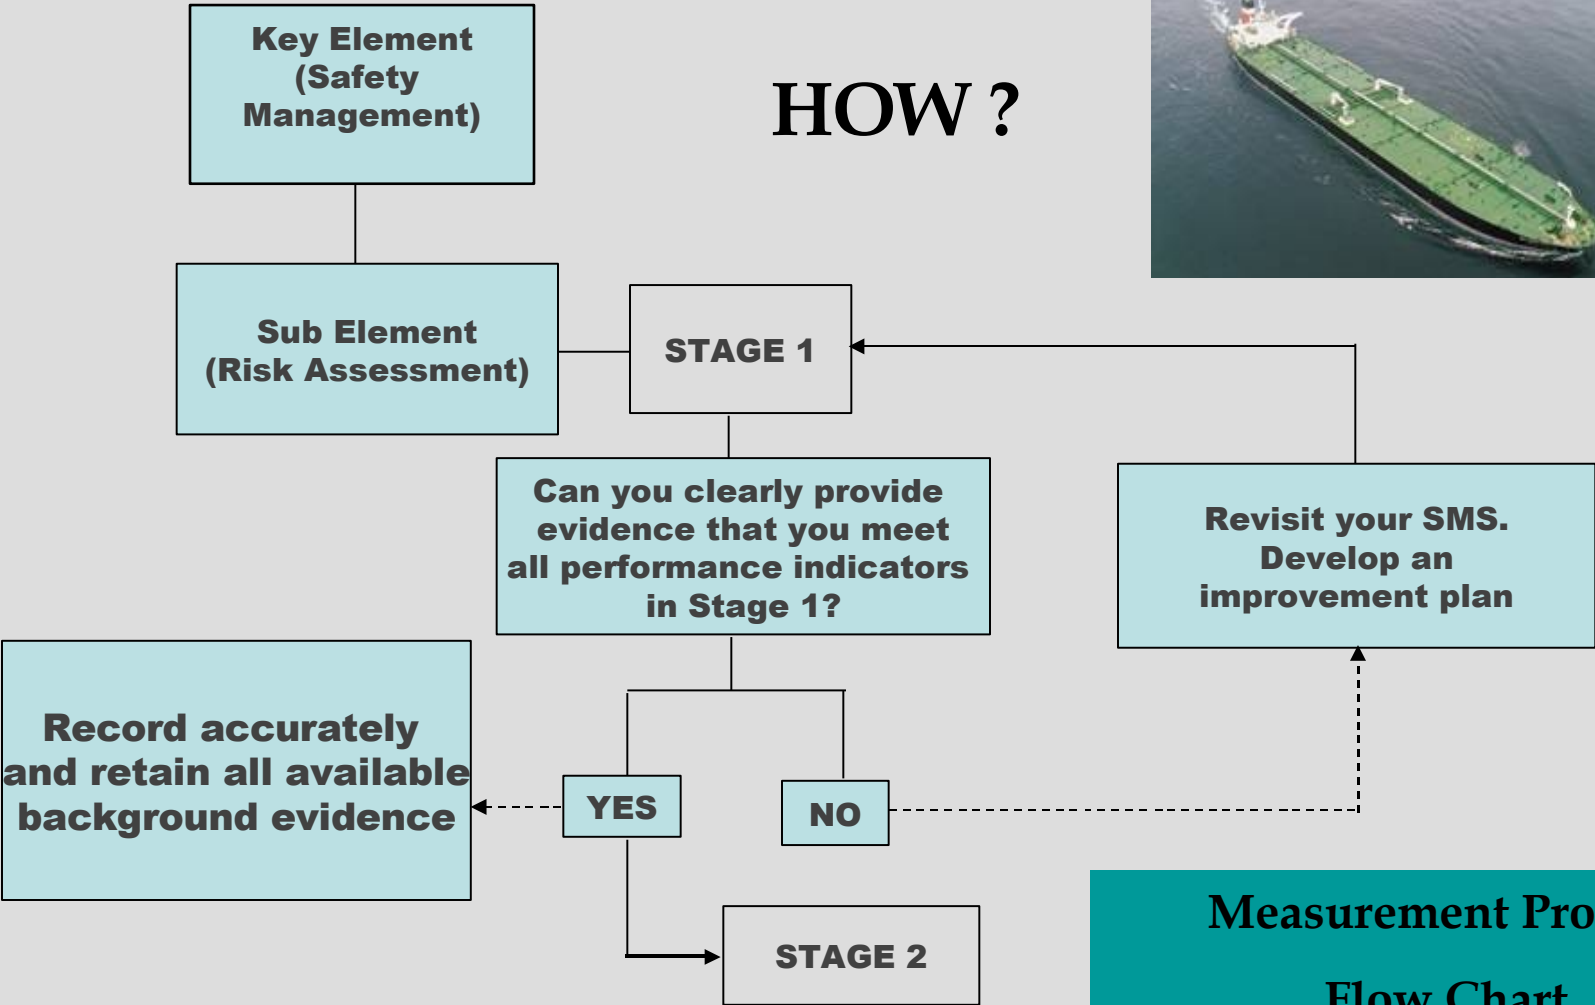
Key Element (Safety Management)

HOW ?

Sub Element (Risk Assessment)

STAGE 1

Can you clearly provide evidence that you meet all performance indicators in Stage 1?

Revisit your SMS. Develop an improvement plan

Record accurately and retain all available background evidence

YES

NO

STAGE 2

Measurement Pro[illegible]

Flow Chart